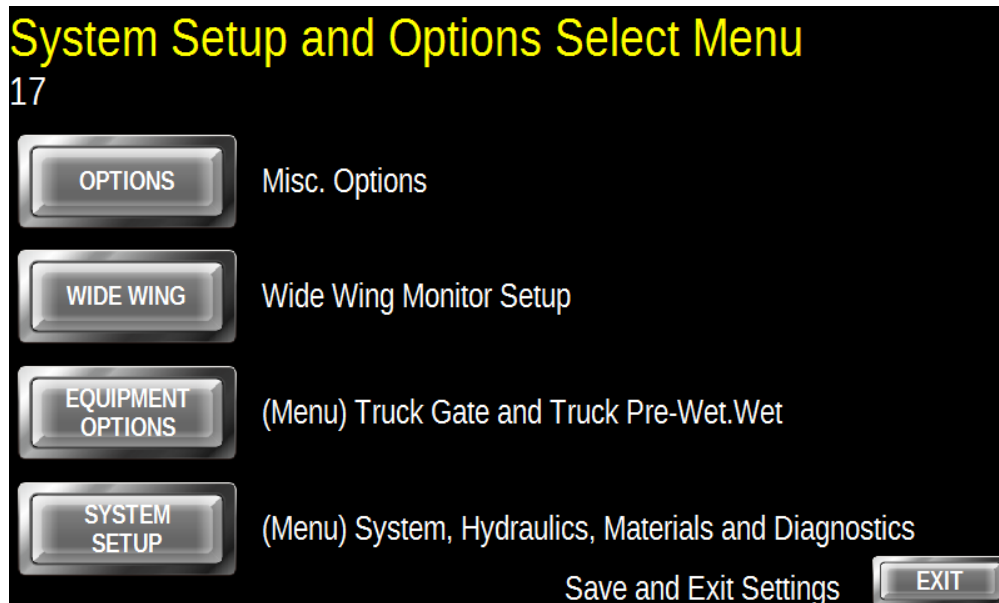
System Setup and Options Select Menu
17

OPTIONS
Misc. Options

WIDE WING
Wide Wing Monitor Setup

EQUIPMENT OPTIONS
(Menu) Truck Gate and Truck Pre-Wet.Wet

SYSTEM SETUP
(Menu) System, Hydraulics, Materials and Diagnostics

Save and Exit Settings
EXIT